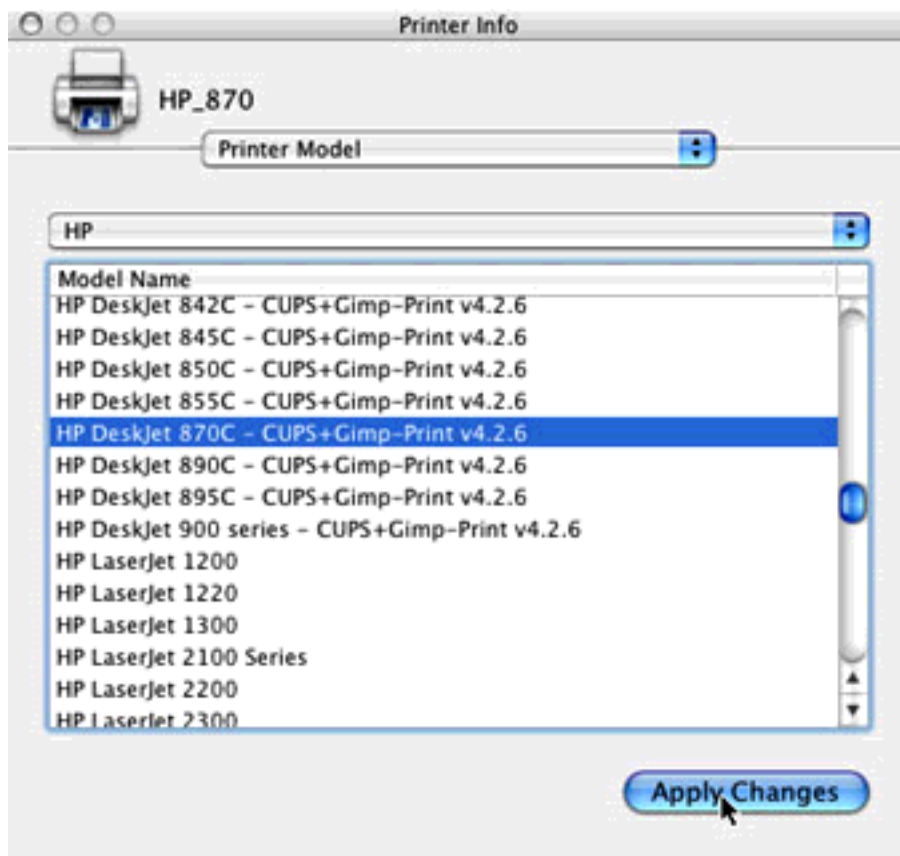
Printer Info

HP_870

Printer Model

HP

Model Name
HP DeskJet 842C - CUPS+Gimp-Print v4.2.6
HP DeskJet 845C - CUPS+Gimp-Print v4.2.6
HP DeskJet 850C - CUPS+Gimp-Print v4.2.6
HP DeskJet 855C - CUPS+Gimp-Print v4.2.6
HP DeskJet 870C - CUPS+Gimp-Print v4.2.6
HP DeskJet 890C - CUPS+Gimp-Print v4.2.6
HP DeskJet 895C - CUPS+Gimp-Print v4.2.6
HP DeskJet 900 series - CUPS+Gimp-Print v4.2.6
HP LaserJet 1200
HP LaserJet 1220
HP LaserJet 1300
HP LaserJet 2100 Series
HP LaserJet 2200
HP LaserJet 2300

Apply Changes